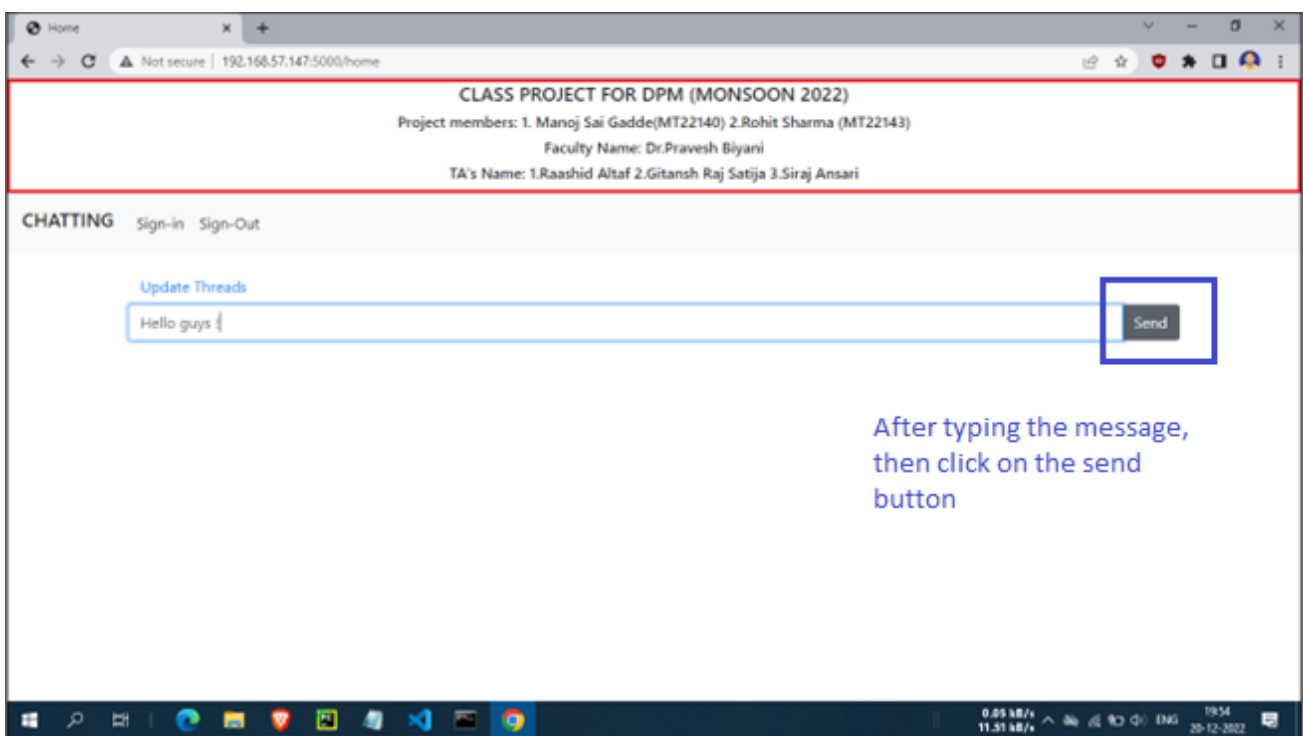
Home
×
+

Not secure | 192.168.57.147:5000/home

CLASS PROJECT FOR DPM (MONSOON 2022)
Project members: 1. Manoj Sai Gadde(MT22140) 2.Rohit Sharma (MT22143)
Faculty Name: Dr.Pravesh Biyani
TA's Name: 1.Raashid Altaf 2.Gitansh Raj Satija 3.Siraj Ansari

CHATTING Sign-in Sign-Out

Update Threads

Hello guys !

Send

After typing the message, then click on the send button

0.05 kB/s
11.51 kB/s
ENG
19:54
20-12-2022